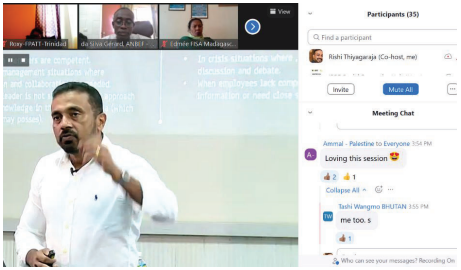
Roxy - PATT-Trinidad

da Silva Gerard, ANBEF -

Edmée FISA Madagasc

View

Participants (35)

Find a participant

Rishi Thiyagaraja (Co-host, me)

Invite

Mute All

Meeting Chat

Ammal - Palestine to Everyone 3:54 PM

Loving this session 😍

👍2 👍1

Collapse All

Tashi Wangmo BHUTAN 3:55 PM

me too. s

👍1

Who can see your messages? Recording On